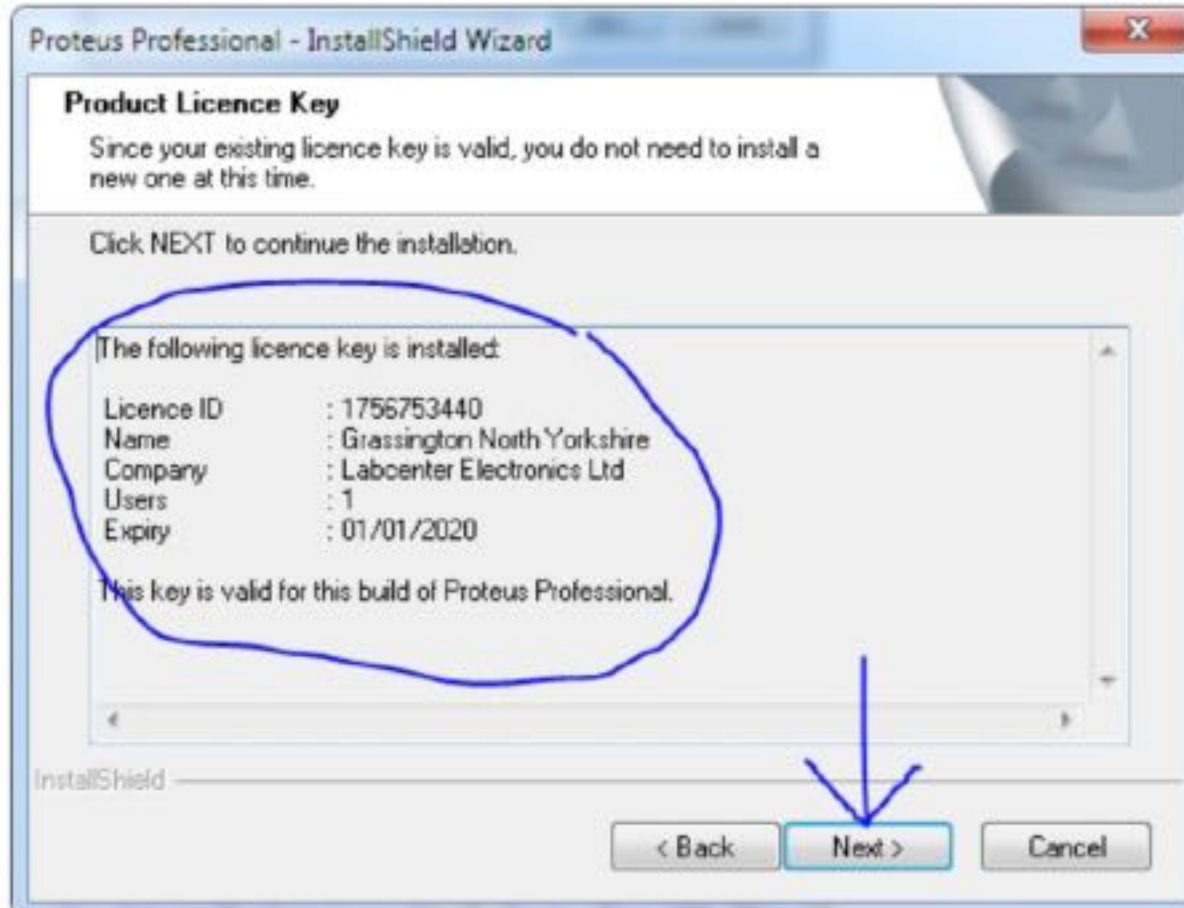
Proteus Professional - InstallShield Wizard

Product Licence Key

Since your existing licence key is valid, you do not need to install a new one at this time.

Click NEXT to continue the installation.

The following licence key is installed:

| | |
|---|---|
| Licence ID | : 1756753440 |
| Name | : Grassington North Yorkshire |
| Company | : Labcenter Electronics Ltd |
| Users | : 1 |
| Expiry | : 01/01/2020 |

This key is valid for this build of Proteus Professional.

InstallShield

< Back Next > Cancel